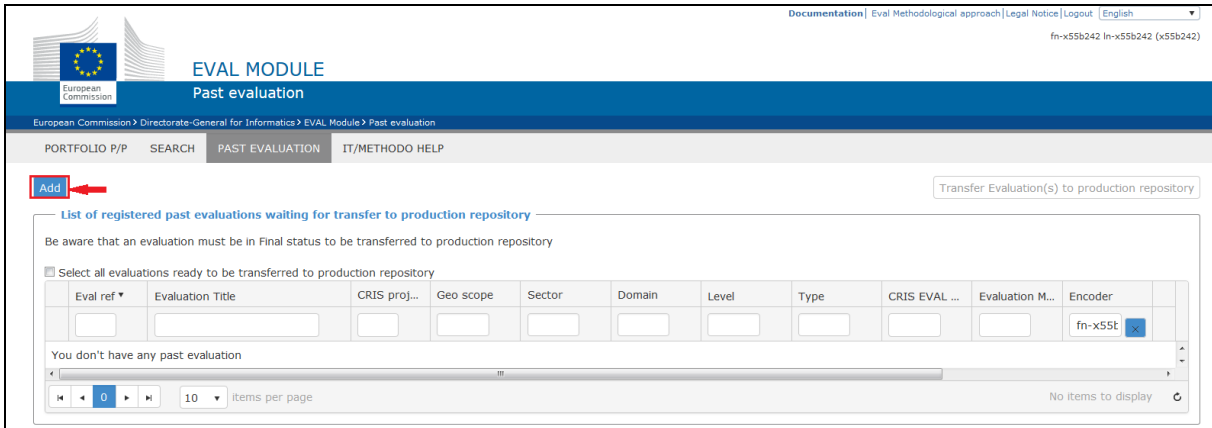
Documentation | Eval Methodological approach | Legal Notice | Logout English

fn-x55b242 ln-x55b242 (x55b242)

European Commission

EVAL MODULE

Past evaluation

European Commission > Directorate-General for Informatics > EVAL Module > Past evaluation

PORTFOLIO P/P SEARCH PAST EVALUATION IT/METHODO HELP

Add

Transfer Evaluation(s) to production repository

List of registered past evaluations waiting for transfer to production repository

Be aware that an evaluation must be in Final status to be transferred to production repository

Select all evaluations ready to be transferred to production repository

| Eval ref | Evaluation Title | CRIS proj... | Geo scope | Sector | Domain | Level | Type | CRIS EVAL ... | Evaluation M... | Encoder |
|---|---|---|---|---|---|---|---|---|---|---|
| | | | | | | | | | | fn-x55b |

You don't have any past evaluation

0 10 items per page

No items to display